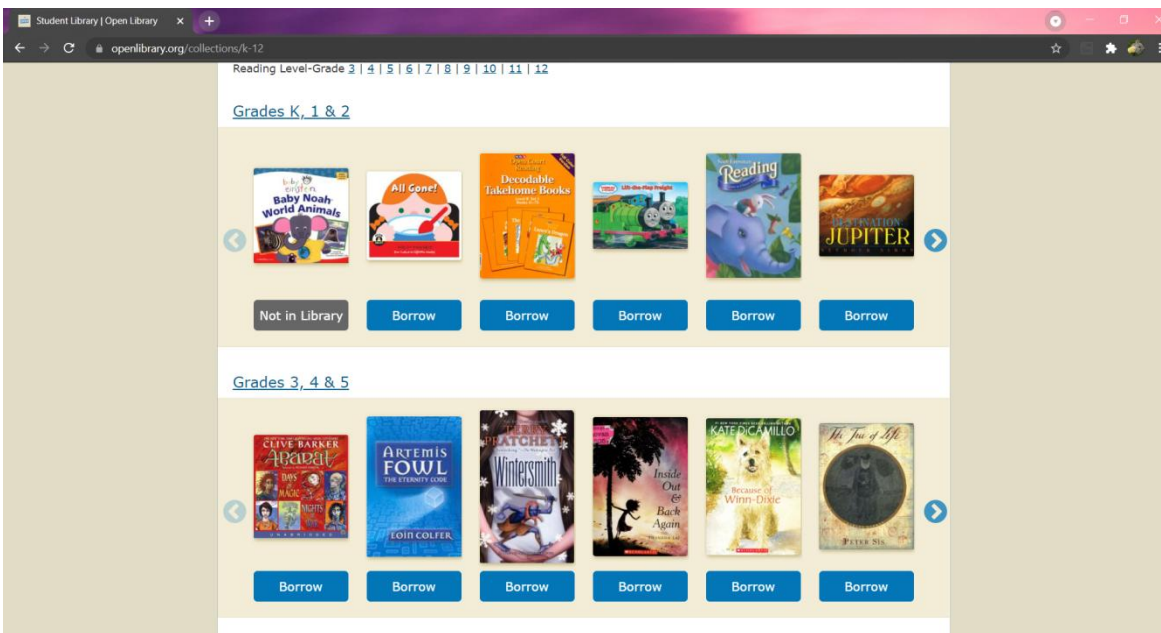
Student Library | Open Library ×

openlibrary.org/collections/k-12

Reading Level-Grade 3 | 4 | 5 | 6 | 7 | 8 | 9 | 10 | 11 | 12

Grades K, 1 & 2

baby einstein Baby Noah World Animals

All Gone!

Decodable Takehome Books

Lift-the-Flap Freight

Reading

DESTINATION JUPITER

Not in Library

Borrow

Borrow

Borrow

Borrow

Borrow

Grades 3, 4 & 5

CLIVE BARKER Abarat DAYS OF MAGIC NIGHTS OF WAR UNABRIDGED

ARTEMIS FOWL THE ETERNITY CODE EOIN COLFER

TERRY PRATCHETT Wintersmith

Inside Out & Back Again

KATE DiCAMILLO Because of Winn-Dixie

The Tree of Life PETER SÍS

Borrow

Borrow

Borrow

Borrow

Borrow

Borrow